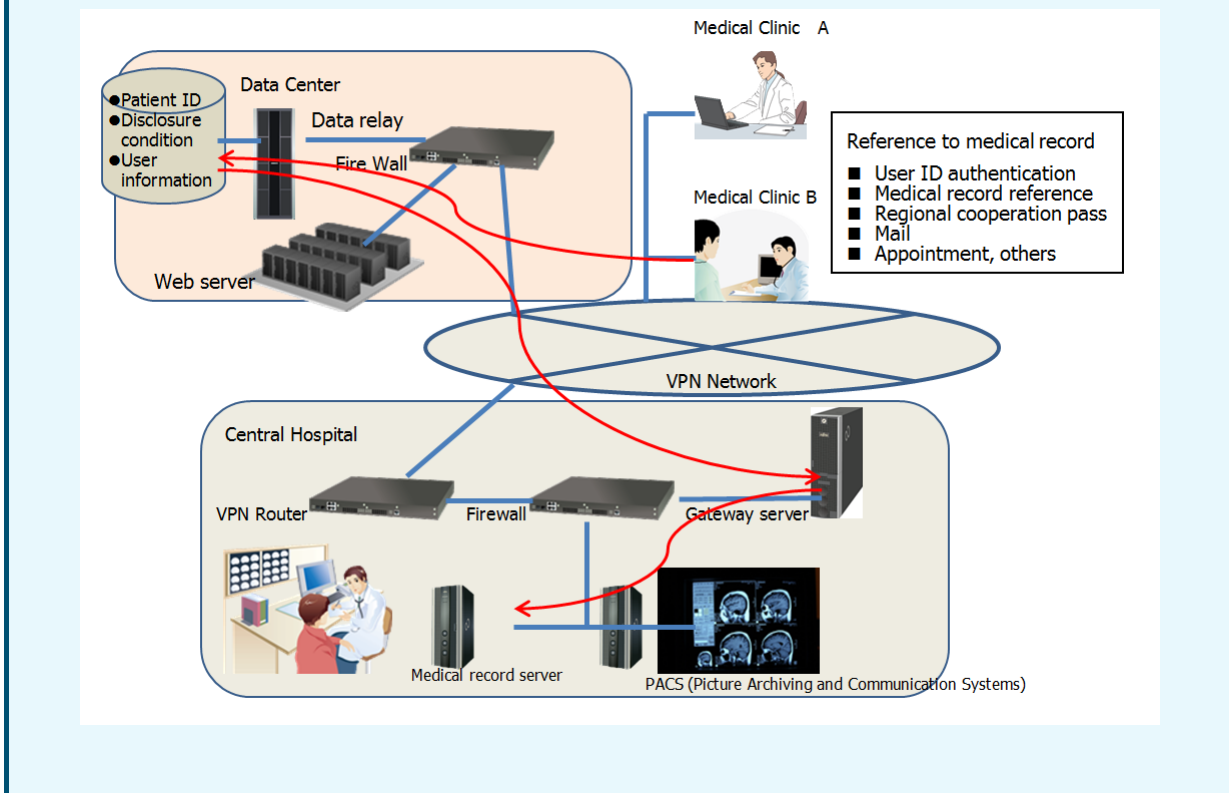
Data Center

●Patient ID
●Disclosure condition
●User information

Data relay

Fire Wall

Web server

Medical Clinic A

Medical Clinic B

Reference to medical record
■ User ID authentication
■ Medical record reference
■ Regional cooperation pass
■ Mail
■ Appointment, others

VPN Network

Central Hospital

VPN Router

Firewall

Gateway server

Medical record server

PACS (Picture Archiving and Communication Systems)